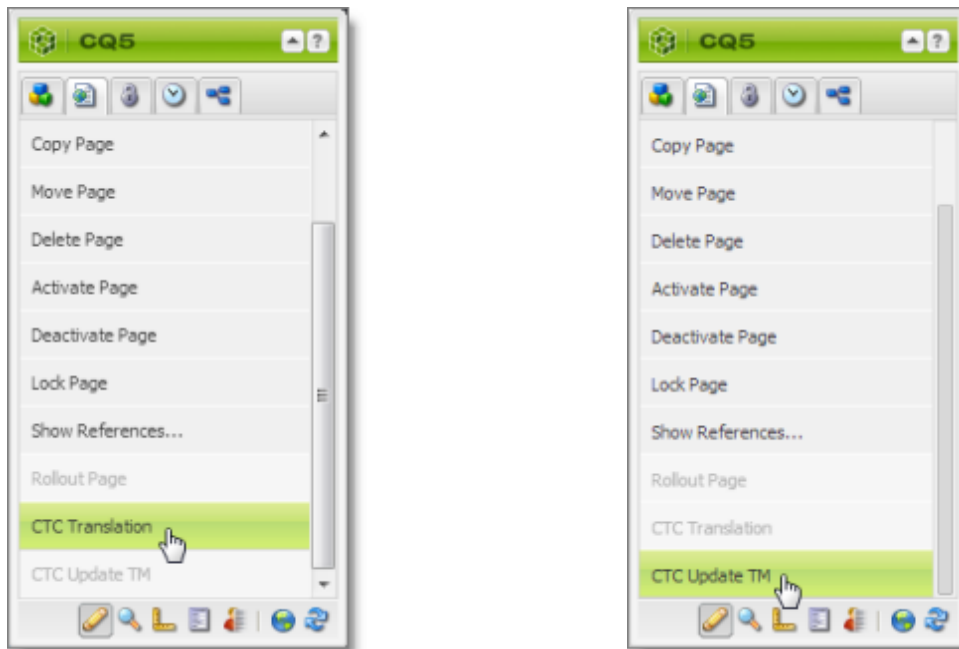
CQ5

Copy Page

Move Page

Delete Page

Activate Page

Deactivate Page

Lock Page

Show References...

Rollout Page

CTC Translation

CTC Update TM

CQ5

Copy Page

Move Page

Delete Page

Activate Page

Deactivate Page

Lock Page

Show References...

Rollout Page

CTC Translation

CTC Update TM